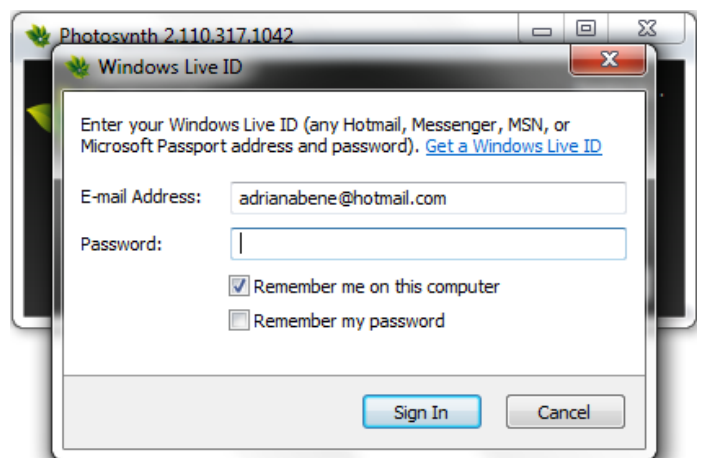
Photosynth 2.110.317.1042

Windows Live ID

Enter your Windows Live ID (any Hotmail, Messenger, MSN, or Microsoft Passport address and password). Get a Windows Live ID

E-mail Address: adrianabene@hotmail.com

Password:

Remember me on this computer

Remember my password

Sign In

Cancel